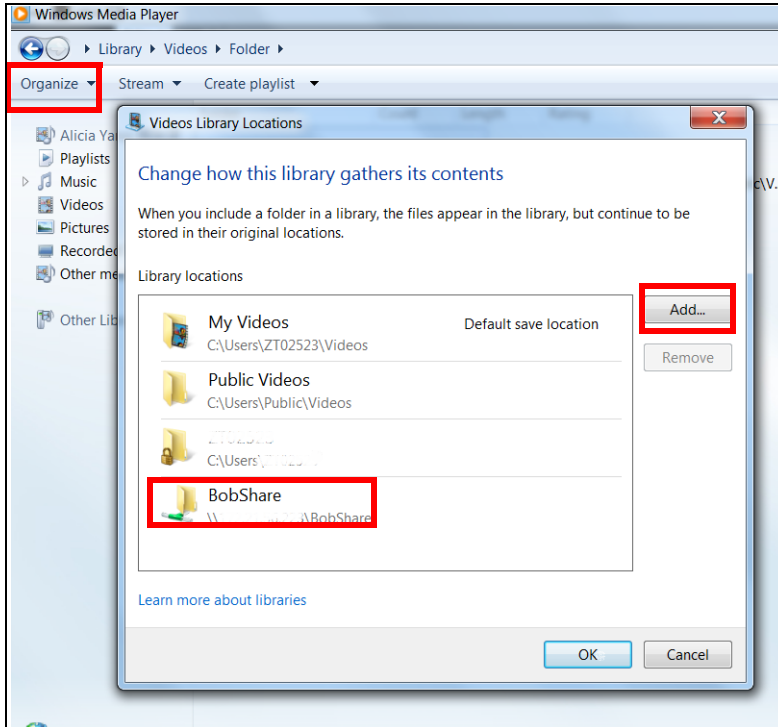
Windows Media Player

Library ▸ Videos ▸ Folder ▸

Organize ▾ Stream ▾ Create playlist ▾

Alicia Ya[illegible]
Playlists
Music
Videos
Pictures
Recorde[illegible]
Other me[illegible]

Other Lib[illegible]

c\V.

Videos Library Locations

Change how this library gathers its contents

When you include a folder in a library, the files appear in the library, but continue to be stored in their original locations.

Library locations

My Videos
C:\Users\ZT02523\Videos
Default save location

Public Videos
C:\Users\Public\Videos

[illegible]
C:\Users\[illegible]

BobShare
\\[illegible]\BobShare

Add...

Remove

Learn more about libraries

OK

Cancel